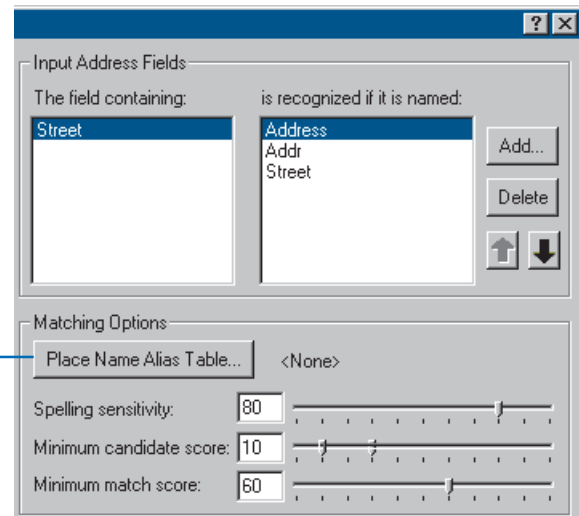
?
Input Address Fields
The field containing:
Street
is recognized if it is named:
Address
Addr
Street
Add...
Delete
Matching Options
Place Name Alias Table...
<None>
Spelling sensitivity: 80
Minimum candidate score: 10
Minimum match score: 60